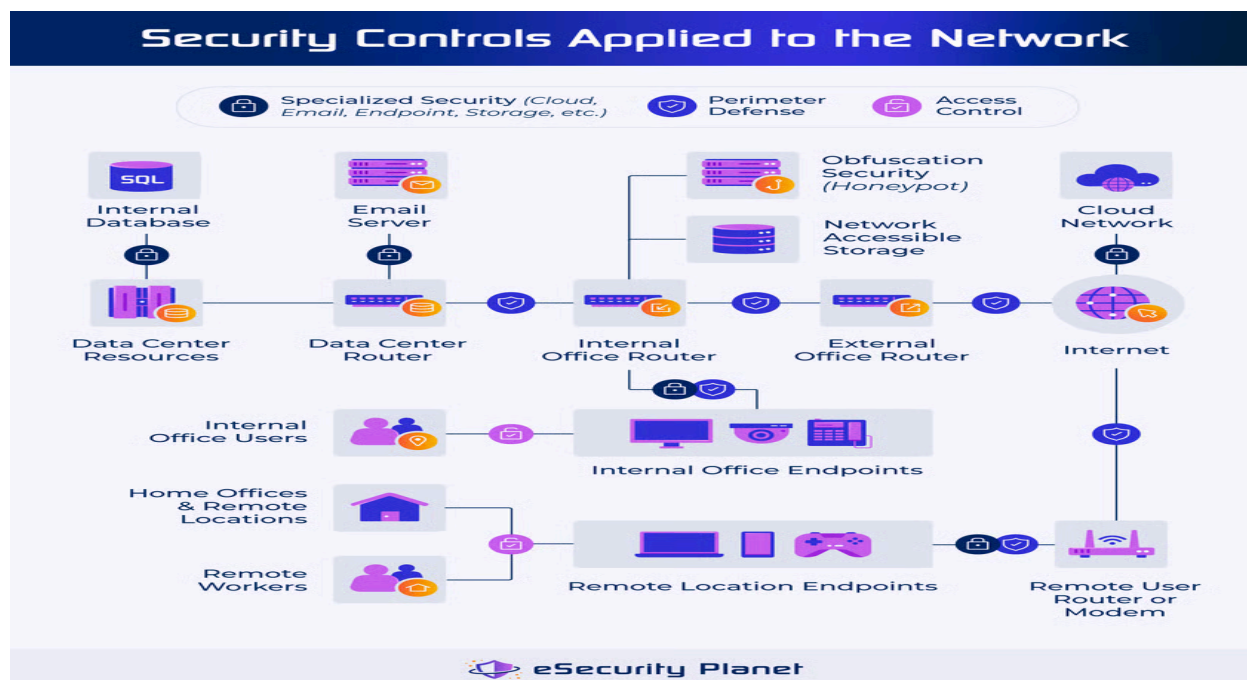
Security Controls Applied to the Network

Specialized Security (Cloud, Email, Endpoint, Storage, etc.)
Perimeter Defense
Access Control

SQL
Internal Database

Email Server

Obfuscation Security (Honeypot)

Network Accessible Storage

Cloud Network

Data Center Resources

Data Center Router

Internal Office Router

External Office Router

Internet

Internal Office Users

Internal Office Endpoints

Home Offices & Remote Locations

Remote Workers

Remote Location Endpoints

Remote User Router or Modem

eSecurity Planet